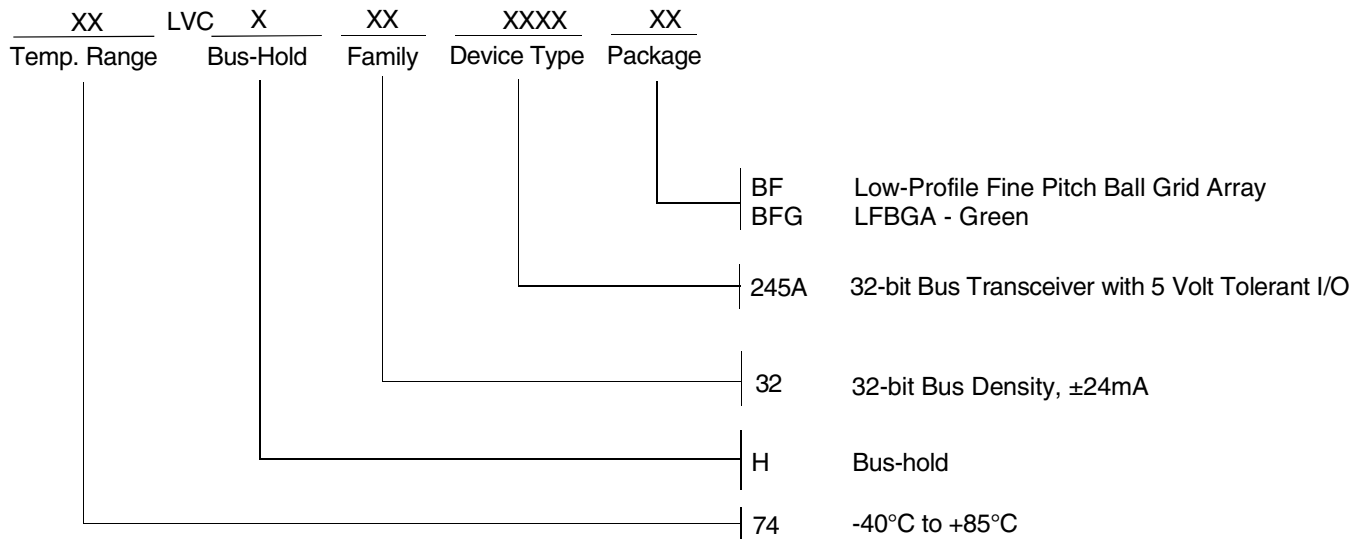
XX LVC X XX XXXX XX
Temp. Range Bus-Hold Family Device Type Package

BF Low-Profile Fine Pitch Ball Grid Array
BFG LFBGA - Green

245A 32-bit Bus Transceiver with 5 Volt Tolerant I/O

32 32-bit Bus Density, ±24mA

H Bus-hold

74 -40°C to +85°C